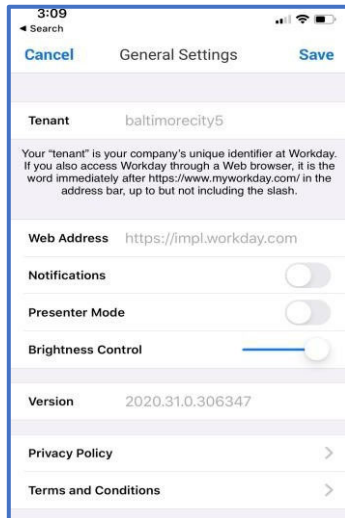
3:09
◂ Search

Cancel General Settings Save

Tenant baltimorecity5

Your "tenant" is your company's unique identifier at Workday. If you also access Workday through a Web browser, it is the word immediately after https://www.myworkday.com/ in the address bar, up to but not including the slash.

Web Address https://impl.workday.com

Notifications

Presenter Mode

Brightness Control

Version 2020.31.0.306347

Privacy Policy

Terms and Conditions